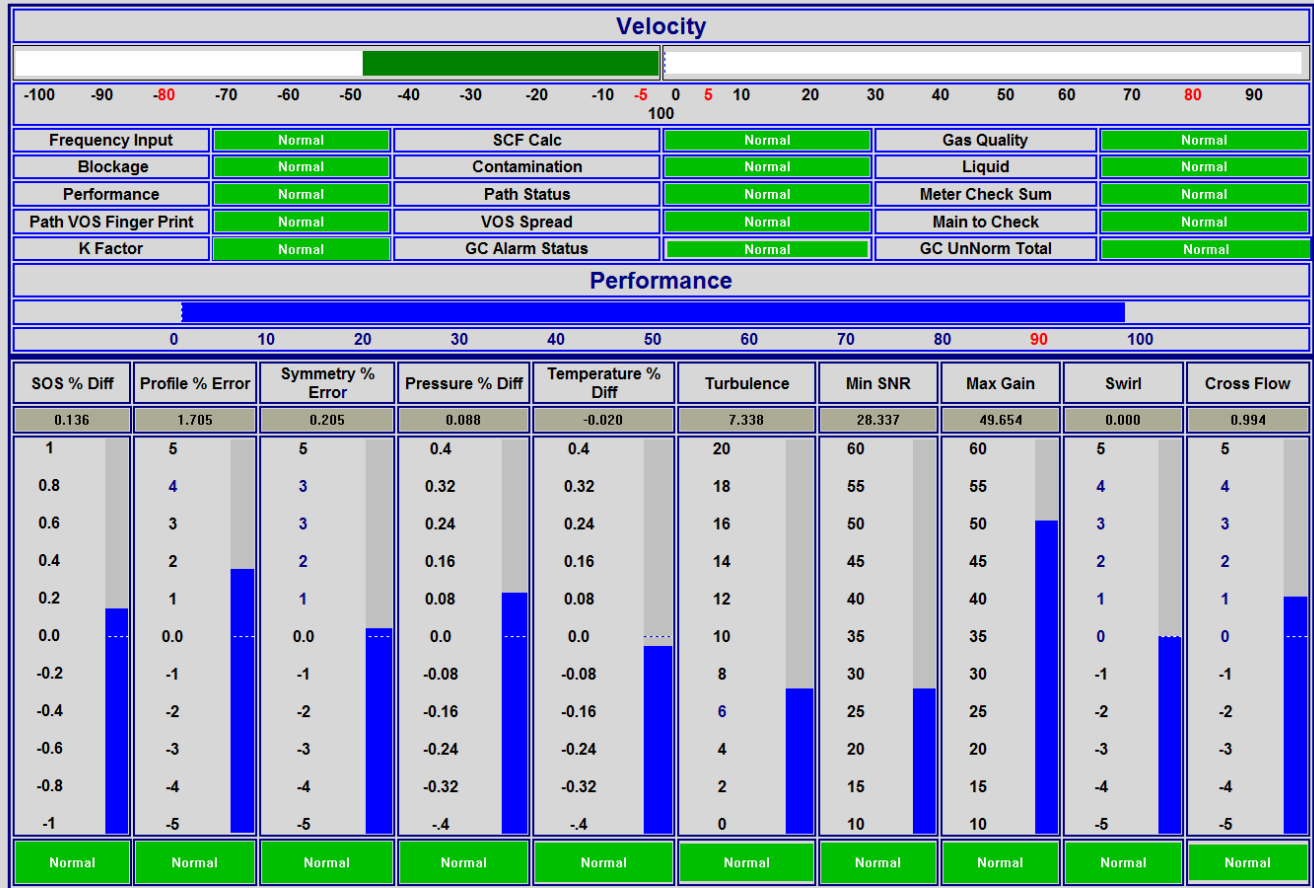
Velocity

-100 -90 -80 -70 -60 -50 -40 -30 -20 -10 -5 0 5 10 20 30 40 50 60 70 80 90 100

| Frequency Input | Normal | SCF Calc | Normal | Gas Quality | Normal |
|---|---|---|---|---|---|
| Blockage | Normal | Contamination | Normal | Liquid | Normal |
| Performance | Normal | Path Status | Normal | Meter Check Sum | Normal |
| Path VOS Finger Print | Normal | VOS Spread | Normal | Main to Check | Normal |
| K Factor | Normal | GC Alarm Status | Normal | GC UnNorm Total | Normal |

Performance

0 10 20 30 40 50 60 70 80 90 100

| SOS % Diff | Profile % Error | Symmetry % Error | Pressure % Diff | Temperature % Diff | Turbulence | Min SNR | Max Gain | Swirl | Cross Flow |
|---|---|---|---|---|---|---|---|---|---|
| 0.136 | 1.705 | 0.205 | 0.088 | -0.020 | 7.338 | 28.337 | 49.654 | 0.000 | 0.994 |
| 1 | 5 | 5 | 0.4 | 0.4 | 20 | 60 | 60 | 5 | 5 |
| 0.8 | 4 | 3 | 0.32 | 0.32 | 18 | 55 | 55 | 4 | 4 |
| 0.6 | 3 | 3 | 0.24 | 0.24 | 16 | 50 | 50 | 3 | 3 |
| 0.4 | 2 | 2 | 0.16 | 0.16 | 14 | 45 | 45 | 2 | 2 |
| 0.2 | 1 | 1 | 0.08 | 0.08 | 12 | 40 | 40 | 1 | 1 |
| 0.0 | 0.0 | 0.0 | 0.0 | 0.0 | 10 | 35 | 35 | 0 | 0 |
| -0.2 | -1 | -1 | -0.08 | -0.08 | 8 | 30 | 30 | -1 | -1 |
| -0.4 | -2 | -2 | -0.16 | -0.16 | 6 | 25 | 25 | -2 | -2 |
| -0.6 | -3 | -3 | -0.24 | -0.24 | 4 | 20 | 20 | -3 | -3 |
| -0.8 | -4 | -4 | -0.32 | -0.32 | 2 | 15 | 15 | -4 | -4 |
| -1 | -5 | -5 | -.4 | -.4 | 0 | 10 | 10 | -5 | -5 |
| Normal | Normal | Normal | Normal | Normal | Normal | Normal | Normal | Normal | Normal |